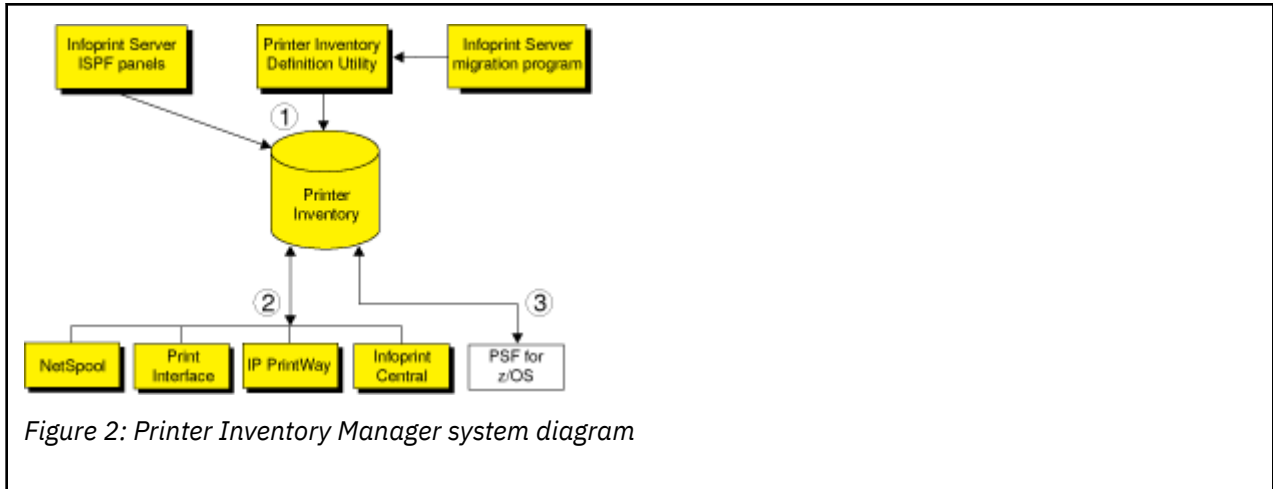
Infoprint Server ISPF panels

Printer Inventory Definition Utility

Infoprint Server migration program

①

Printer Inventory

②

③

NetSpool

Print Interface

IP PrintWay

Infoprint Central

PSF for z/OS

*Figure 2: Printer Inventory Manager system diagram*